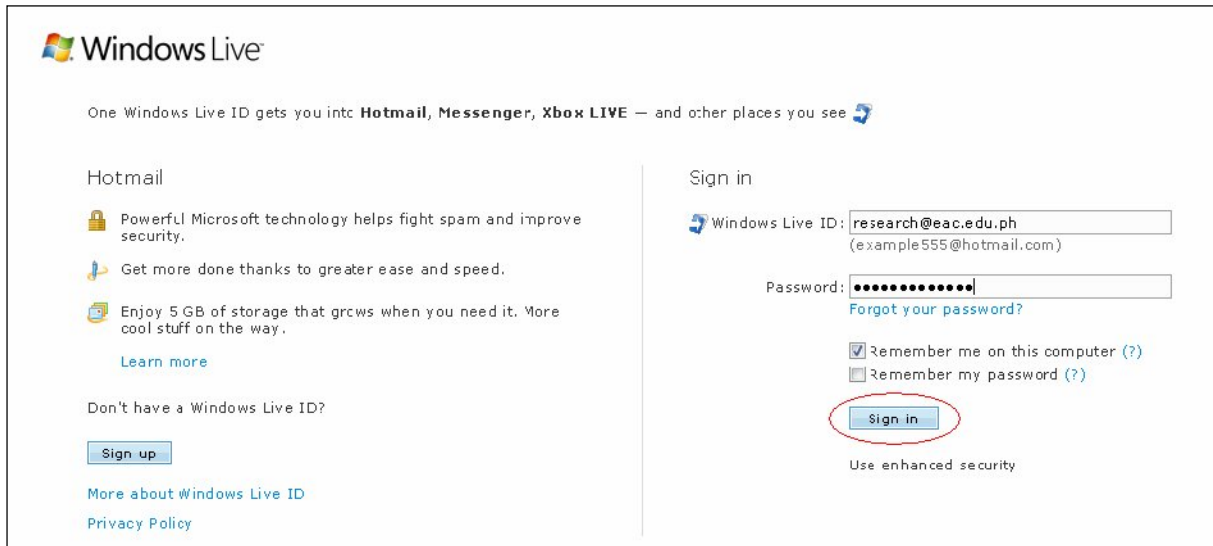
Windows Live

One Windows Live ID gets you into **Hotmail**, **Messenger**, **Xbox LIVE** — and other places you see

Hotmail

Powerful Microsoft technology helps fight spam and improve security.

Get more done thanks to greater ease and speed.

Enjoy 5 GB of storage that grows when you need it. More cool stuff on the way.

Learn more

Don't have a Windows Live ID?

Sign up

More about Windows Live ID

Privacy Policy

Sign in

Windows Live ID: research@eac.edu.ph
(example555@hotmail.com)

Password: •••••••••••••
Forgot your password?

Remember me on this computer (?)
Remember my password (?)

Sign in

Use enhanced security